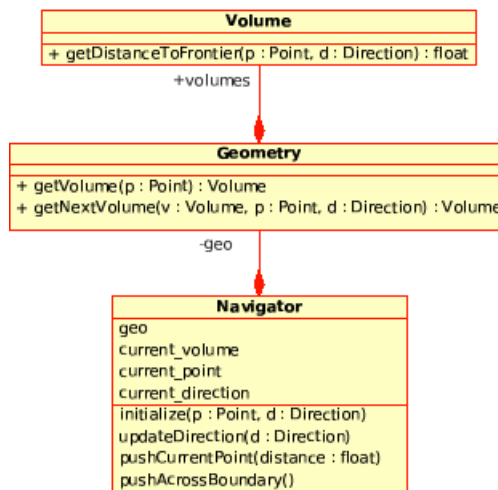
Volume

+ getDistanceToFrontier(p : Point, d : Direction) : float

+volumes

Geometry

+ getVolume(p : Point) : Volume
+ getNextVolume(v : Volume, p : Point, d : Direction) : Volume

-geo

Navigator

geo
current_volume
current_point
current_direction

initialize(p : Point, d : Direction)
updateDirection(d : Direction)
pushCurrentPoint(distance : float)
pushAcrossBoundary()